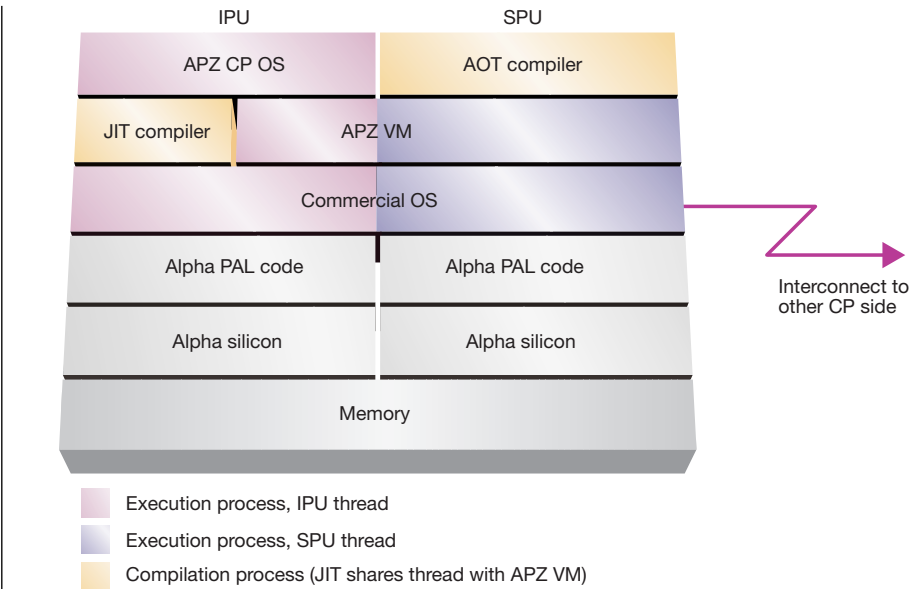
IPU

SPU

APZ CP OS

AOT compiler

JIT compiler

APZ VM

Commercial OS

Alpha PAL code

Alpha PAL code

Interconnect to other CP side

Alpha silicon

Alpha silicon

Memory

Execution process, IPU thread

Execution process, SPU thread

Compilation process (JIT shares thread with APZ VM)